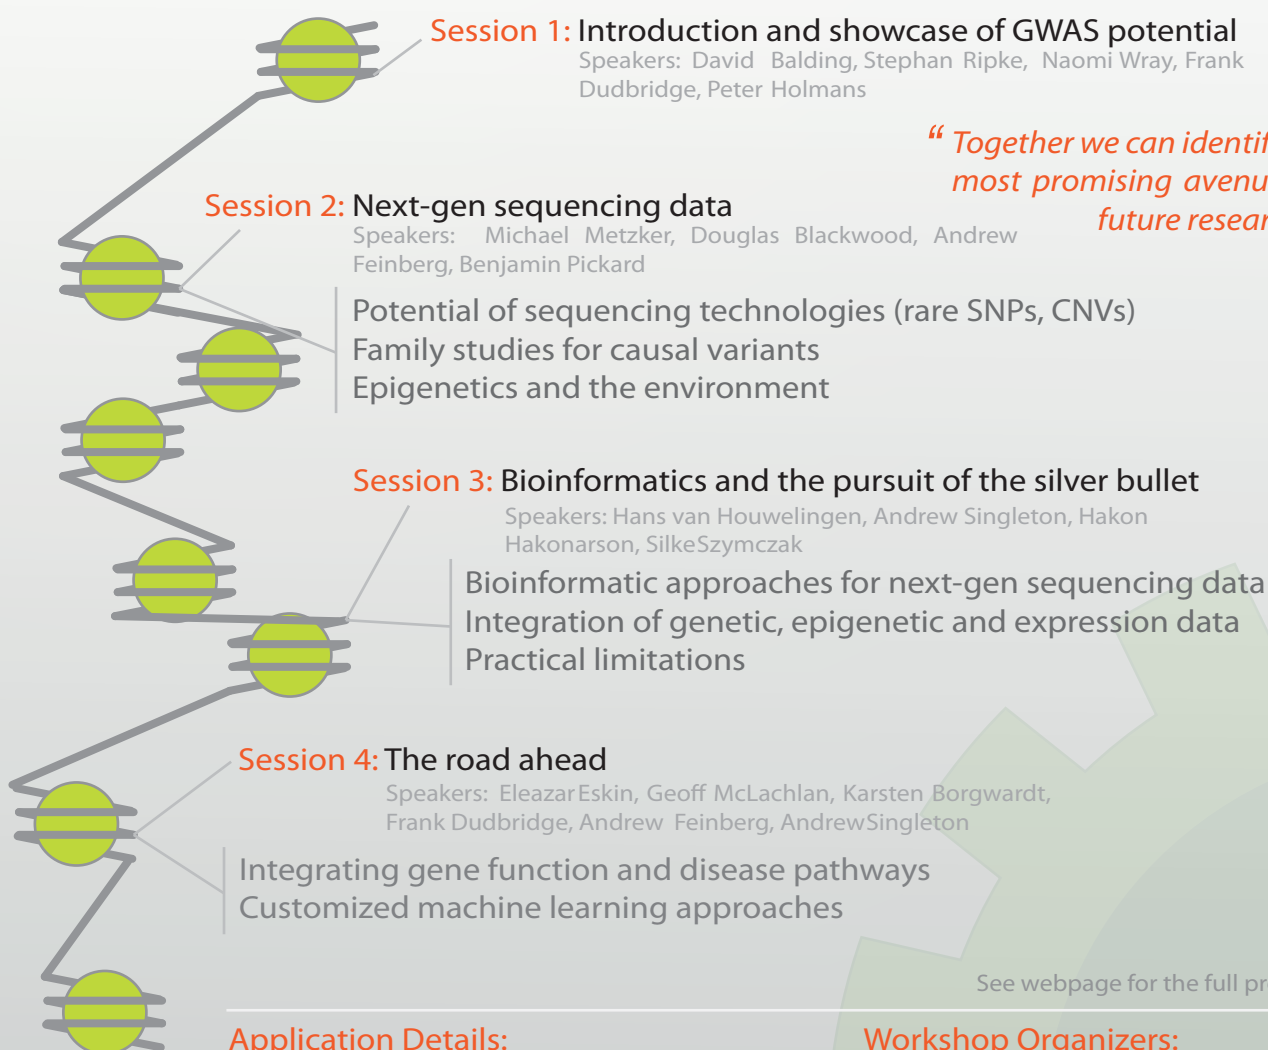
Session 1: Introduction and showcase of GWAS potential
Speakers: David Balding, Stephan Ripke, Naomi Wray, Frank Dudbridge, Peter Holmans

“ Together we can identi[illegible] most promising avenu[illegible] future resear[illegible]

Session 2: Next-gen sequencing data
Speakers: Michael Metzker, Douglas Blackwood, Andrew Feinberg, Benjamin Pickard

Potential of sequencing technologies (rare SNPs, CNVs)
Family studies for causal variants
Epigenetics and the environment

Session 3: Bioinformatics and the pursuit of the silver bullet
Speakers: Hans van Houwelingen, Andrew Singleton, Hakon Hakonarson, SilkeSzymczak

Bioinformatic approaches for next-gen sequencing data
Integration of genetic, epigenetic and expression data
Practical limitations

Session 4: The road ahead
Speakers: EleazarEskin, Geoff McLachlan, Karsten Borgwardt, Frank Dudbridge, Andrew Feinberg, AndrewSingleton

Integrating gene function and disease pathways
Customized machine learning approaches

See webpage for the full pr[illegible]

Application Details:

Workshop Organizers: